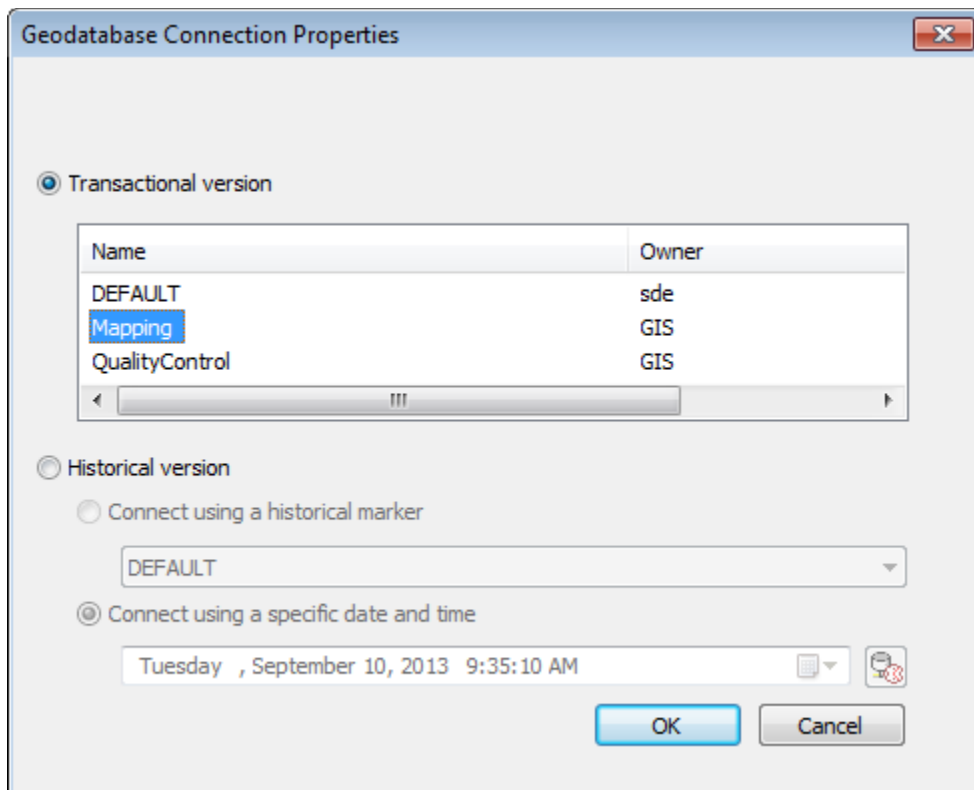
Geodatabase Connection Properties

Transactional version

| Name | Owner |
|---|---|
| DEFAULT | sde |
| Mapping | GIS |
| QualityControl | GIS |

Historical version

Connect using a historical marker

DEFAULT

Connect using a specific date and time

Tuesday , September 10, 2013 9:35:10 AM

OK

Cancel